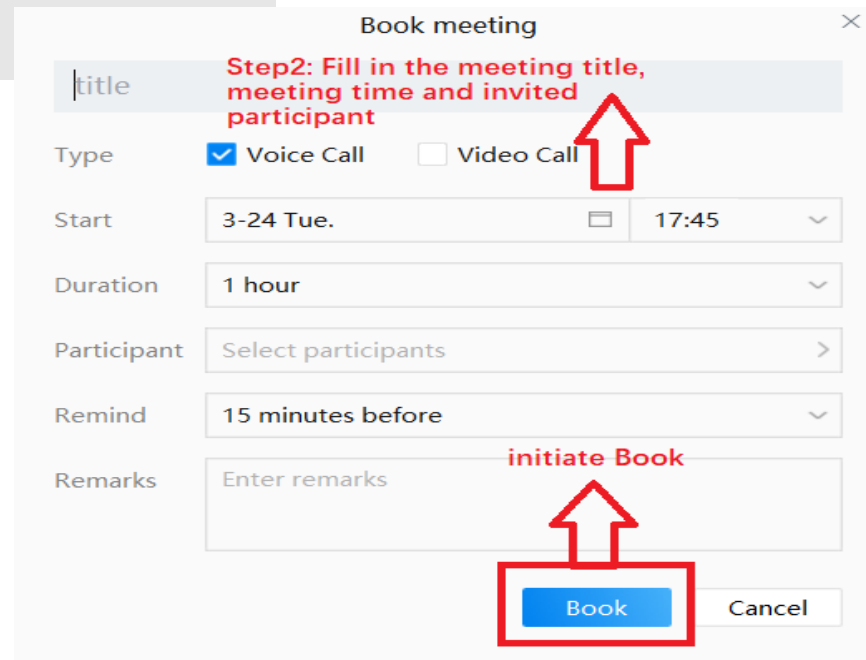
Book meeting

title

Step2: Fill in the meeting title, meeting time and invited participant

Type Voice Call Video Call

Start 3-24 Tue. 17:45

Duration 1 hour

Participant Select participants

Remind 15 minutes before

Remarks Enter remarks

initiate Book

Book Cancel